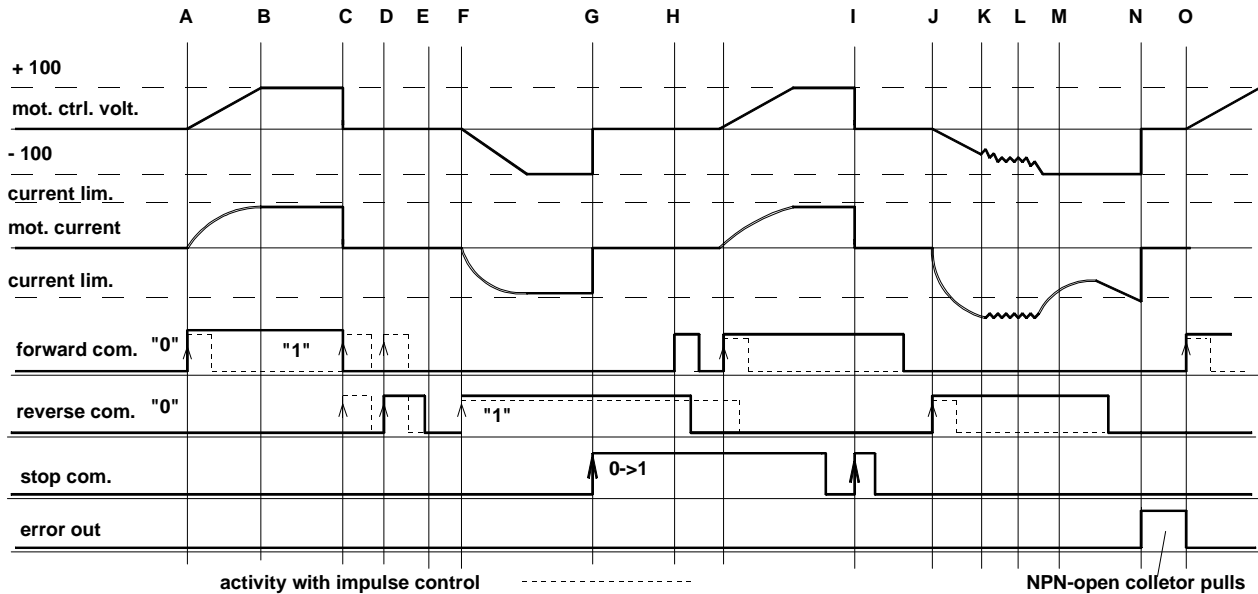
A B C D E F G H I J K L M N O

+ 100

mot. ctrl. volt.

- 100

current lim.

mot. current

current lim.

forward com. "0" "1"

reverse com. "0" "1"

stop com. 0->1

error out

activity with impulse control

NPN-open colletor pulls